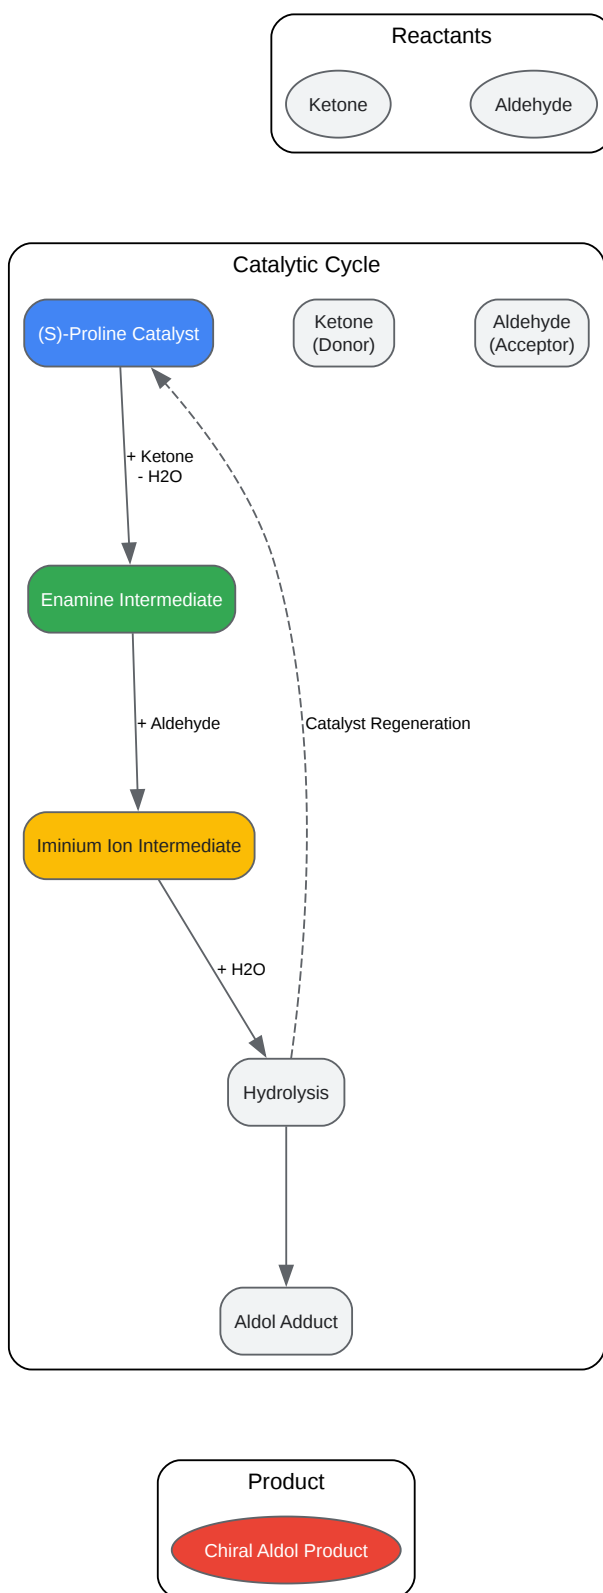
Reactants

Ketone

Aldehyde

Catalytic Cycle

(S)-Proline Catalyst

Ketone (Donor)

Aldehyde (Acceptor)

+ Ketone - H2O

Enamine Intermediate

+ Aldehyde

Catalyst Regeneration

Iminium Ion Intermediate

+ H2O

Hydrolysis

Aldol Adduct

Product

Chiral Aldol Product